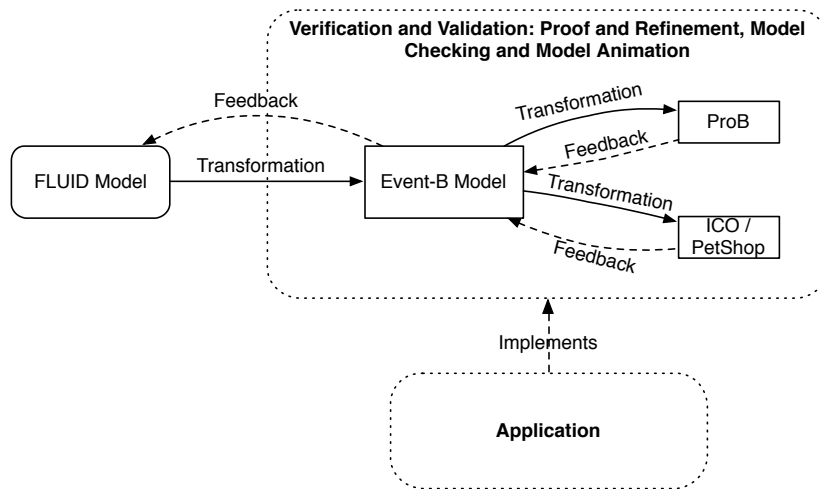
Verification and Validation: Proof and Refinement, Model Checking and Model Animation

Feedback

Transformation

ProB

Feedback

FLUID Model

Transformation

Event-B Model

Transformation

ICO / PetShop

Feedback

Implements

Application